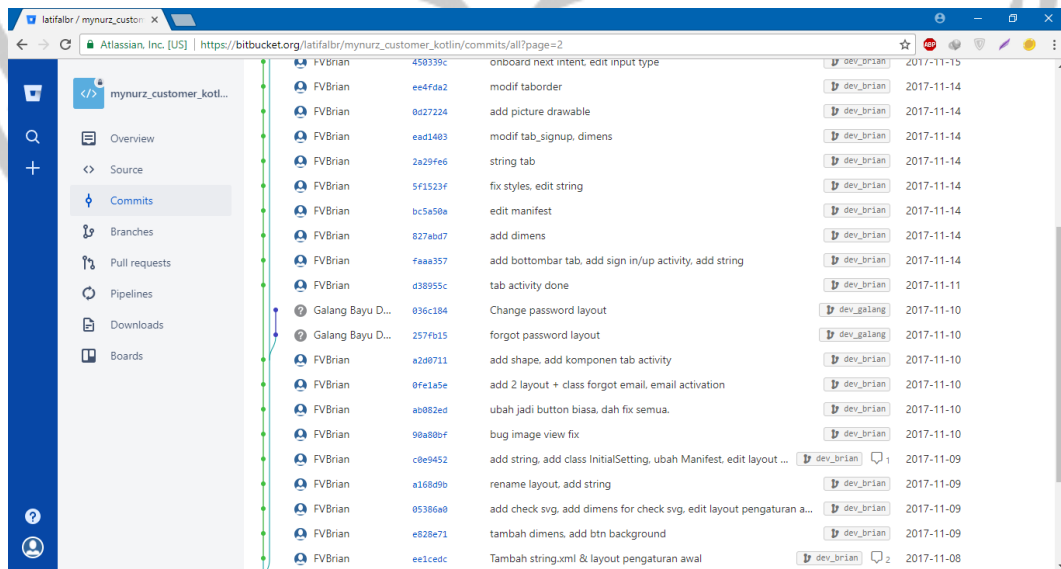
latifalbr / mynurz_custom ×

Atlassian, Inc. [US] | https://bitbucket.org/latifalbr/mynurz_customer_kotlin/commits/all?page=2

mynurz_customer_kotl...

Overview
Source
Commits
Branches
Pull requests
Pipelines
Downloads
Boards

| | | | | |
|---|---|---|---|---|
| FVBrian | 450339c | onboard next intent, edit input type | dev_brian | 2017-11-15 |
| FVBrian | ee4fda2 | modif taborder | dev_brian | 2017-11-14 |
| FVBrian | 0d27224 | add picture drawable | dev_brian | 2017-11-14 |
| FVBrian | ead1403 | modif tab_signup, dimens | dev_brian | 2017-11-14 |
| FVBrian | 2a29fe6 | string tab | dev_brian | 2017-11-14 |
| FVBrian | 5f1523f | fix styles, edit string | dev_brian | 2017-11-14 |
| FVBrian | bc5a50a | edit manifest | dev_brian | 2017-11-14 |
| FVBrian | 827abd7 | add dimens | dev_brian | 2017-11-14 |
| FVBrian | faaa357 | add bottombar tab, add sign in/up activity, add string | dev_brian | 2017-11-14 |
| FVBrian | d38955c | tab activity done | dev_brian | 2017-11-11 |
| Galang Bayu D... | 036c184 | Change password layout | dev_galang | 2017-11-10 |
| Galang Bayu D... | 257fb15 | forgot password layout | dev_galang | 2017-11-10 |
| FVBrian | a2d0711 | add shape, add komponen tab activity | dev_brian | 2017-11-10 |
| FVBrian | 0fe1a5e | add 2 layout + class forgot email, email activation | dev_brian | 2017-11-10 |
| FVBrian | ab082ed | ubah jadi button biasa, dah fix semua. | dev_brian | 2017-11-10 |
| FVBrian | 90a80bf | bug image view fix | dev_brian | 2017-11-10 |
| FVBrian | c0e9452 | add string, add class InitialSetting, ubah Manifest, edit layout ... | dev_brian 1 | 2017-11-09 |
| FVBrian | a168d9b | rename layout, add string | dev_brian | 2017-11-09 |
| FVBrian | 05386a0 | add check svg, add dimens for check svg, edit layout pengaturan a... | dev_brian | 2017-11-09 |
| FVBrian | e828e71 | tambah dimens, add btn background | dev_brian | 2017-11-09 |
| FVBrian | ee1cedc | Tambah string.xml & layout pengaturan awal | dev_brian 2 | 2017-11-08 |